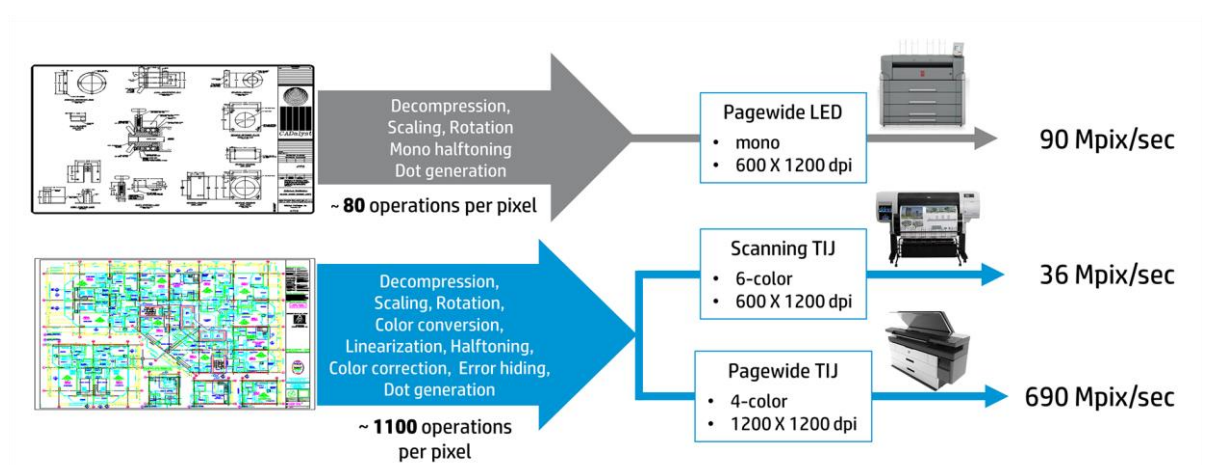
CADnet

Decompression, Scaling, Rotation Mono halftoning Dot generation

~ **80** operations per pixel

Pagewide LED
• mono
• 600 X 1200 dpi

90 Mpix/sec

Decompression, Scaling, Rotation, Color conversion, Linearization, Halftoning, Color correction, Error hiding, Dot generation

~ **1100** operations per pixel

Scanning TIJ
• 6-color
• 600 X 1200 dpi

36 Mpix/sec

Pagewide TIJ
• 4-color
• 1200 X 1200 dpi

690 Mpix/sec